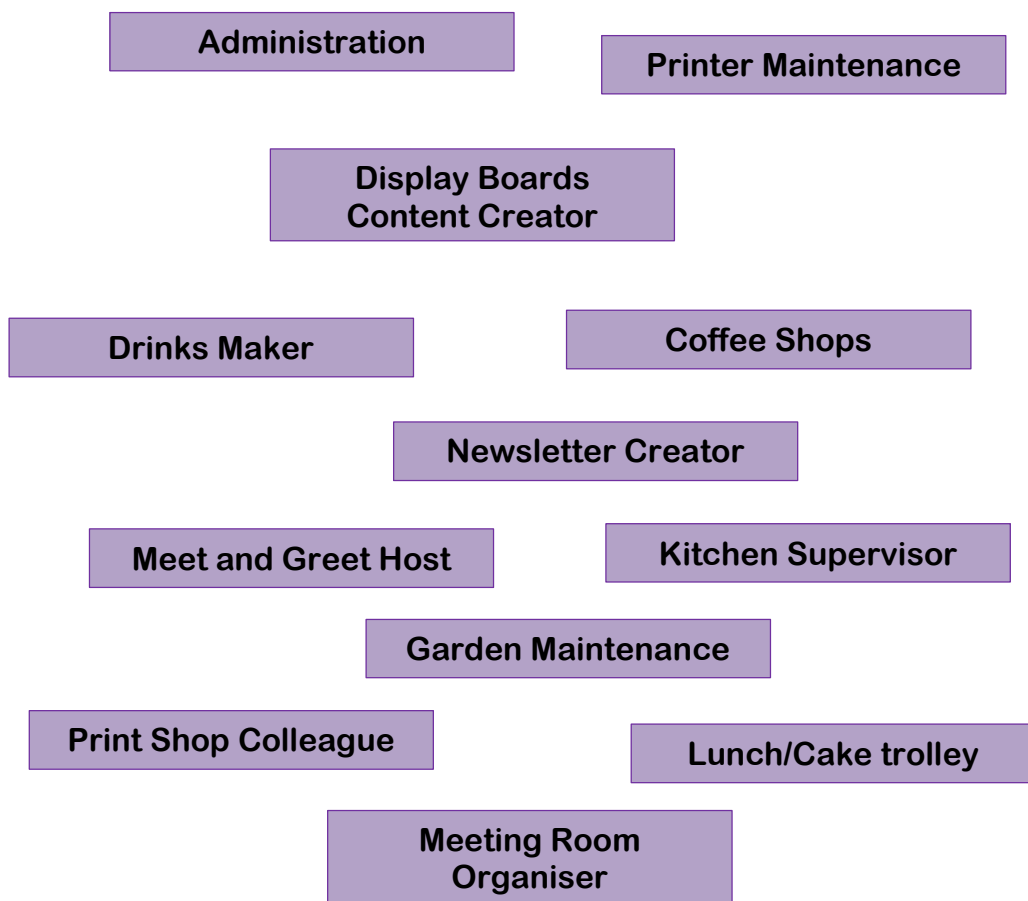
Administration

Printer Maintenance

Display Boards Content Creator

Drinks Maker

Coffee Shops

Newsletter Creator

Meet and Greet Host

Kitchen Supervisor

Garden Maintenance

Print Shop Colleague

Lunch/Cake trolley

Meeting Room Organiser